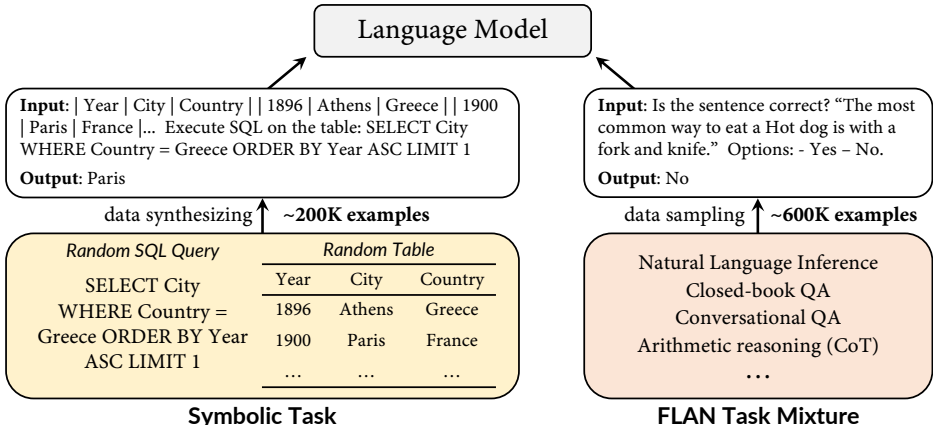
Language Model

**Input**: | Year | City | Country | | 1896 | Athens | Greece | | 1900 | Paris | France |... Execute SQL on the table: SELECT City WHERE Country = Greece ORDER BY Year ASC LIMIT 1

**Output**: Paris

data synthesizing **~200K examples**

*Random SQL Query*

SELECT City WHERE Country = Greece ORDER BY Year ASC LIMIT 1

*Random Table*

| Year | City | Country |
|---|---|---|
| 1896 | Athens | Greece |
| 1900 | Paris | France |
| ... | ... | ... |

**Symbolic Task**

**Input**: Is the sentence correct? "The most common way to eat a Hot dog is with a fork and knife." Options: - Yes – No.

**Output**: No

data sampling **~600K examples**

Natural Language Inference
Closed-book QA
Conversational QA
Arithmetic reasoning (CoT)
...

**FLAN Task Mixture**